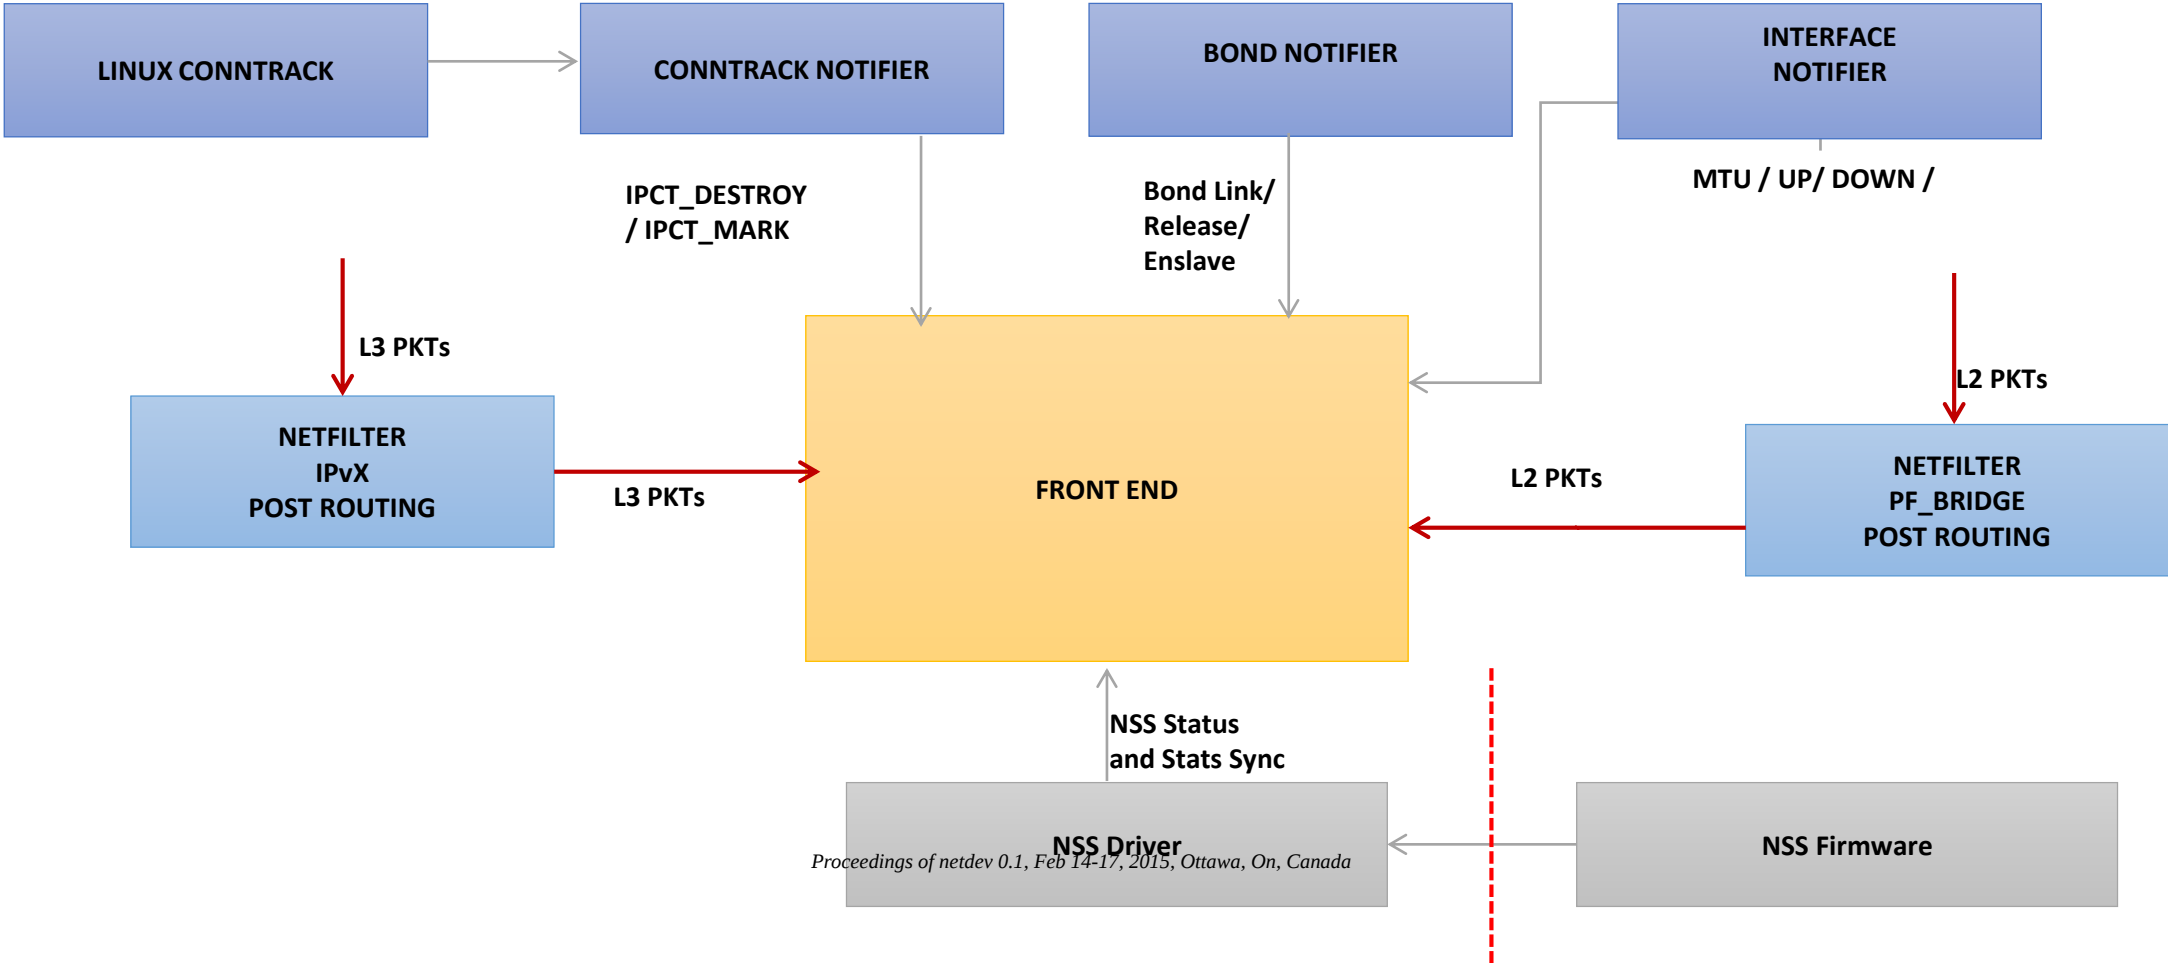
LINUX CONNTRACK

CONNTRACK NOTIFIER

BOND NOTIFIER

INTERFACE NOTIFIER

IPCT_DESTROY / IPCT_MARK

Bond Link/ Release/ Enslave

MTU / UP/ DOWN /

L3 PKTs

NETFILTER IPvX POST ROUTING

L3 PKTs

FRONT END

L2 PKTs

L2 PKTs

NETFILTER PF_BRIDGE POST ROUTING

NSS Status and Stats Sync

NSS Driver

Proceedings of netdev 0.1, Feb 14-17, 2015, Ottawa, On, Canada

NSS Firmware